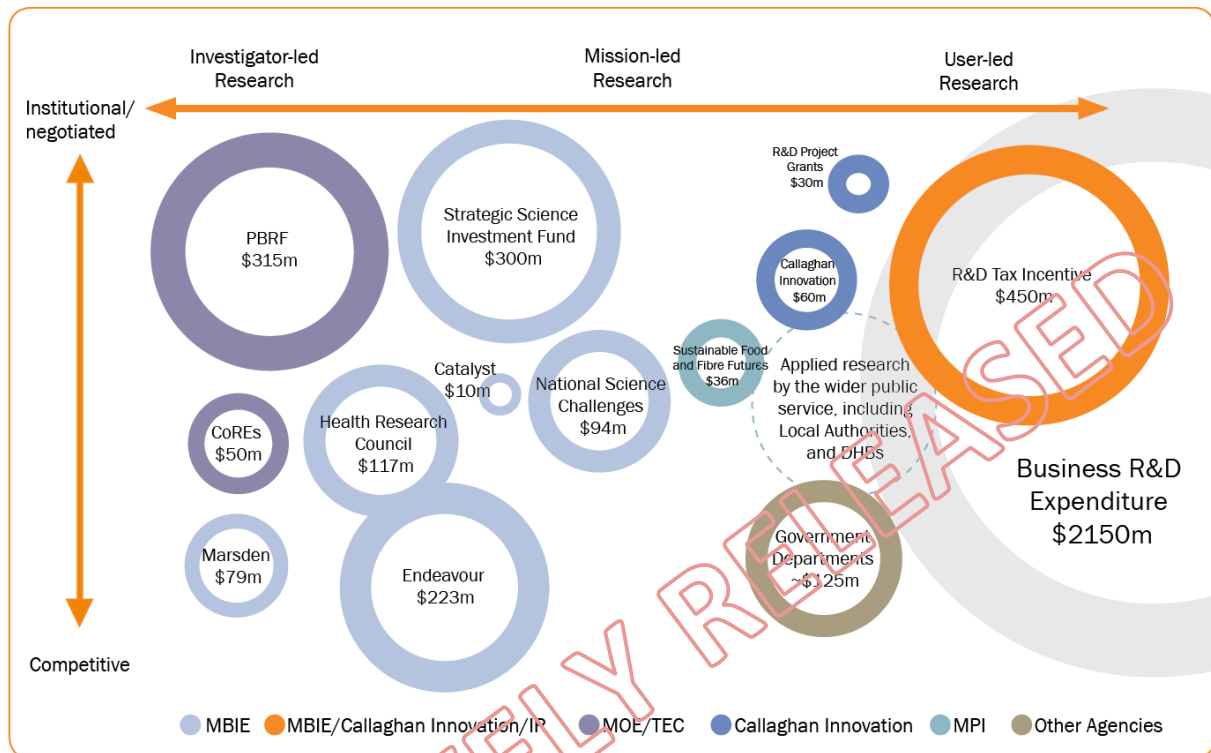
Investigator-led Research

Mission-led Research

User-led Research

Institutional/ negotiated

Competitive

PBRF $315m

Strategic Science Investment Fund $300m

R&D Project Grants $30m

Callaghan Innovation $60m

R&D Tax Incentive $450m

Sustainable Food and Fibre Futures $36m

Applied research by the wider public service, including Local Authorities, and DHBs

Catalyst $10m

National Science Challenges $94m

CoREs $50m

Health Research Council $117m

Business R&D Expenditure $2150m

Marsden $79m

Endeavour $223m

Government Departments ~$125m

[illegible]ELY RELEASED

MBIE MBIE/Callaghan Innovation/IR MOE/TEC Callaghan Innovation MPI Other Agencies